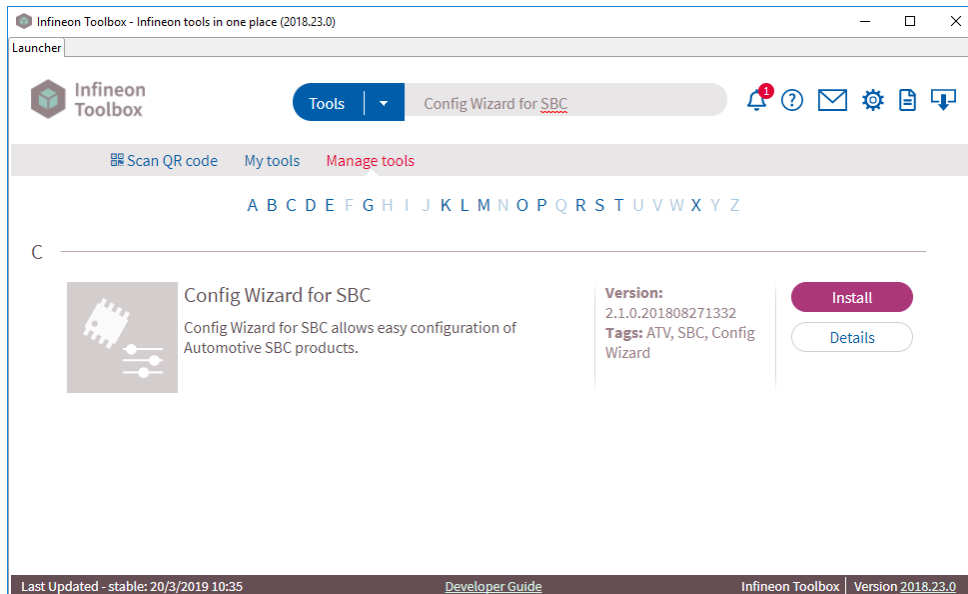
Infineon Toolbox - Infineon tools in one place (2018.23.0)

Launcher

Infineon Toolbox

Tools

Config Wizard for SBC

1

Scan QR code My tools Manage tools

A B C D E F G H I J K L M N O P Q R S T U V W X Y Z

C

Config Wizard for SBC

Config Wizard for SBC allows easy configuration of Automotive SBC products.

Version: 2.1.0.201808271332

Tags: ATV, SBC, Config Wizard

Install

Details

Last Updated - stable: 20/3/2019 10:35 Developer Guide Infineon Toolbox Version 2018.23.0